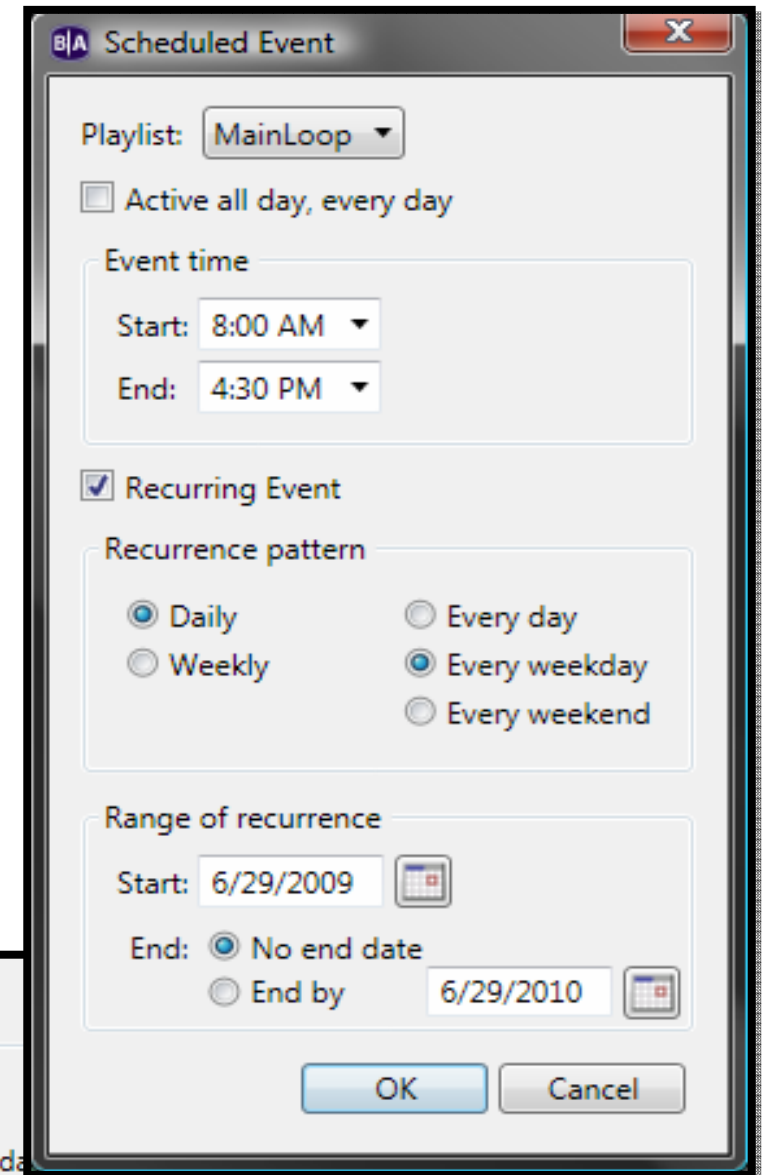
B|A Scheduled Event

X

Playlist: MainLoop

Active all day, every day

Event time

Start: 8:00 AM

End: 4:30 PM

Recurring Event

Recurrence pattern

Daily

Weekly

Every day

Every weekday

Every weekend

Range of recurrence

Start: 6/29/2009

End: No end date

End by 6/29/2010

OK

Cancel

da